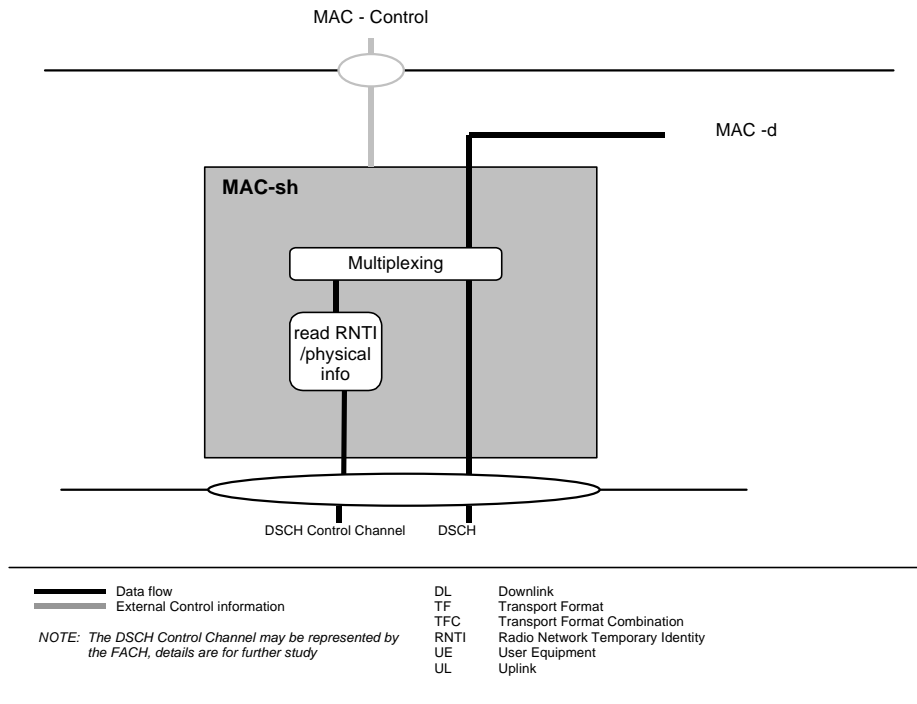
MAC - Control

MAC -d

MAC-sh

Multiplexing

read RNTI /physical info

DSCH Control Channel

DSCH

Data flow
External Control information

NOTE: The DSCH Control Channel may be represented by the FACH, details are for further study

DL Downlink
TF Transport Format
TFC Transport Format Combination
RNTI Radio Network Temporary Identity
UE User Equipment
UL Uplink